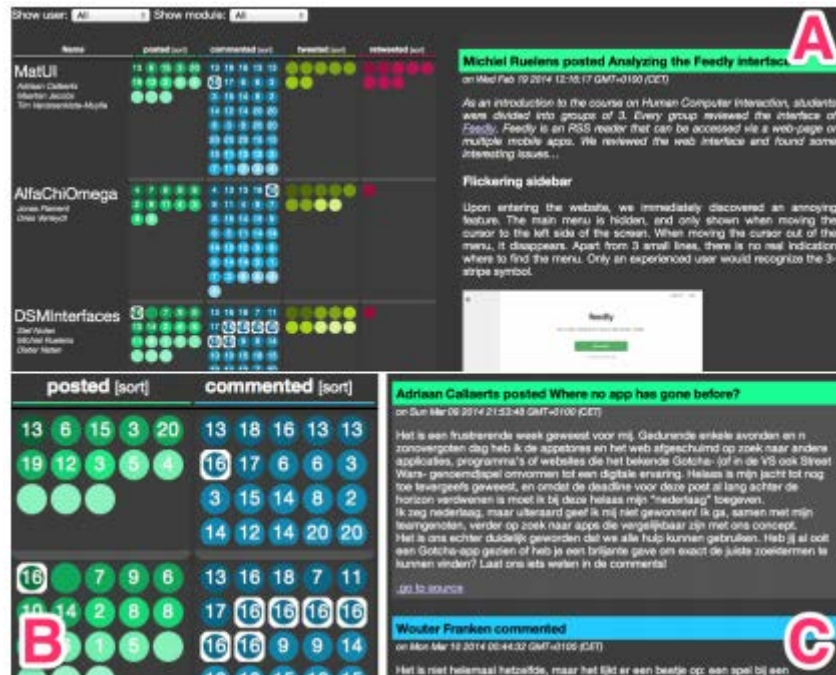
Show user: All Show module: All

| Name | posted [sort] | commented [sort] | tweeted [sort] | retweeted [sort] |
|---|---|---|---|---|
| MatUI Adriaan Callaerts Maarten Jacobs Tim Vandenhinkte-Mysfia | 13 6 15 3 20 19 12 3 5 4 | 13 18 16 13 13 16 17 6 6 3 3 15 14 8 2 14 12 14 20 20 | | |
| AlfaChiOmega Jonas Peeters Dries Verbeyft | 4 7 13 9 20 19 8 11 4 5 2 8 6 | 4 13 13 19 16 | | |
| DSMInterfaces Stef Nuten Michiel Ruelens Dieter Nelen | 16 7 9 6 | 13 16 18 7 11 17 16 16 16 16 16 16 9 9 14 | | |

A

Michiel Ruelens posted Analyzing the Feedly interface

on Wed Feb 19 2014 12:15:17 GMT+0100 (CET)

As an introduction to the course on Human Computer Interaction, students were divided into groups of 3. Every group reviewed the interface of Feedly. Feedly is an RSS reader that can be accessed via a web-page or multiple mobile apps. We reviewed the web interface and found some interesting issues...

Flickering sidebar

Upon entering the website, we immediately discovered an annoying feature. The main menu is hidden, and only shown when moving the cursor to the left side of the screen. When moving the cursor out of the menu, it disappears. Apart from 3 small lines, there is no real indication where to find the menu. Only an experienced user would recognize the 3-stripe symbol.

feedly

posted [sort] commented [sort]

13 6 15 3 20 19 12 3 5 4

13 18 16 13 13 16 17 6 6 3 3 15 14 8 2 14 12 14 20 20

16 7 9 6 10 14 2 8 8 1 5

13 16 18 7 11 17 16 16 16 16 16 16 9 9 14

B

Adriaan Callaerts posted Where no app has gone before?

on Sun Mar 09 2014 21:53:48 GMT+0100 (CET)

Het is een frustrerende week geweest voor mij. Gedurende enkele avonden en n zonovergoten dag heb ik de appstores en het web afgeschuimd op zoek naar andere applicaties, programma's of websites die het bekende Gotcha- (of in de VS ook Street Wars- genoemd)spel omvormen tot een digitale ervaring. Helaas is mijn jacht tot nog toe tevergeefs geweest, en omdat de deadline voor deze post al lang achter de horizon verdwenen is moet ik bij deze helaas mijn "nederlaag" toegeven.
Ik zeg nederlaag, maar uiteraard geef ik mij niet gewonnen! Ik ga, samen met mijn teamgenoten, verder op zoek naar apps die vergelijkbaar zijn met ons concept.
Het is ons echter duidelijk geworden dat we alle hulp kunnen gebruiken. Heb jij al ooit een Gotcha-app gezien of heb je een briljante gave om exact de juiste zoektermen te kunnen vinden? Laat ons iets weten in de comments!

go to source

Wouter Franken commented

on Mon Mar 10 2014 00:44:32 GMT+0100 (CET)

C

Het is niet helemaal hetzelfde, maar het lijkt er een beetje op: een spel bij een